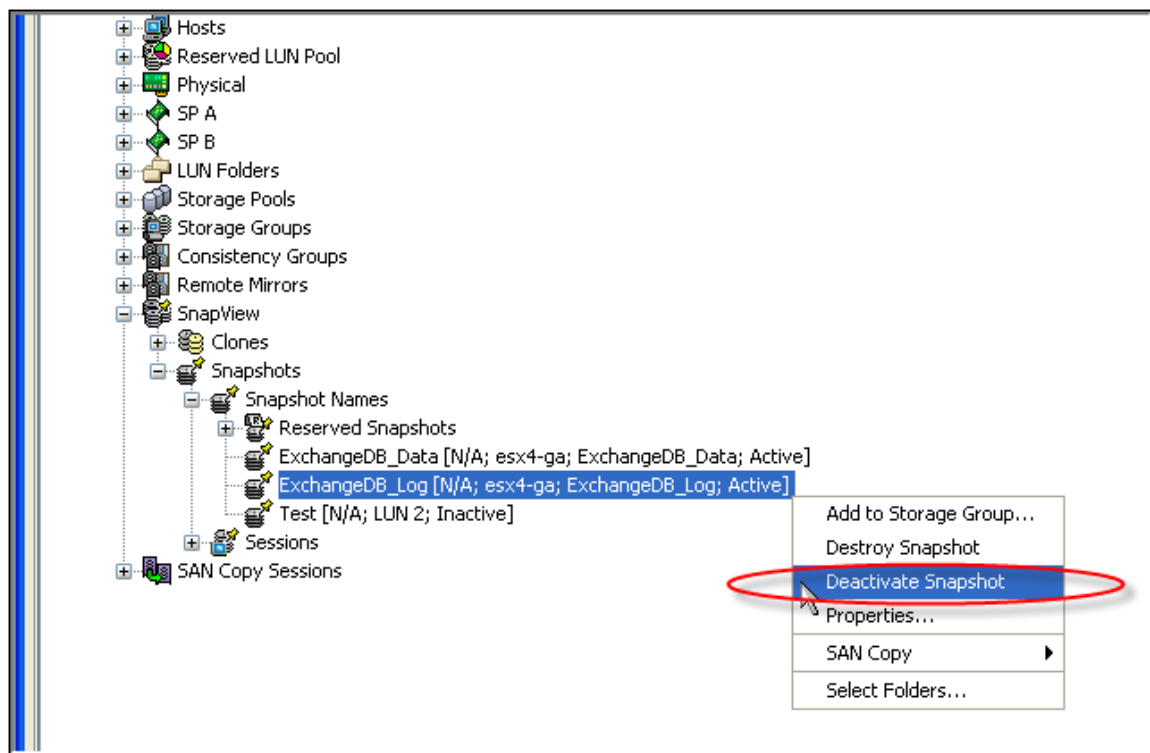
Hosts
Reserved LUN Pool
Physical
SP A
SP B
LUN Folders
Storage Pools
Storage Groups
Consistency Groups
Remote Mirrors
SnapView
Clones
Snapshots
Snapshot Names
Reserved Snapshots
ExchangeDB_Data [N/A; esx4-ga; ExchangeDB_Data; Active]
ExchangeDB_Log [N/A; esx4-ga; ExchangeDB_Log; Active]
Test [N/A; LUN 2; Inactive]
Sessions
SAN Copy Sessions

Add to Storage Group...
Destroy Snapshot
Deactivate Snapshot
Properties...
SAN Copy
Select Folders...